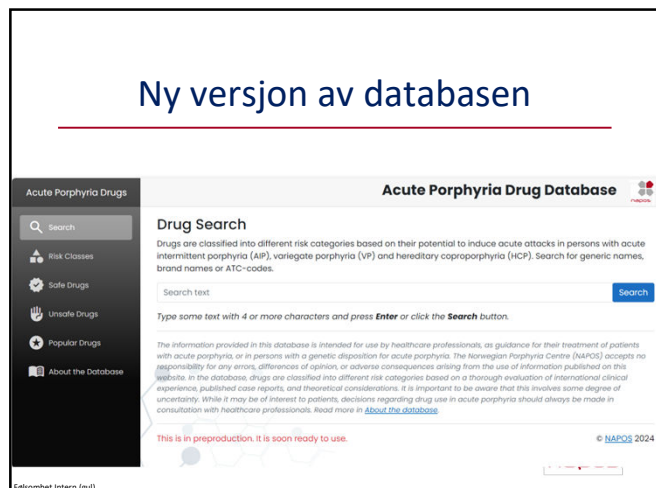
Ny versjon av databasen

Acute Porphyria Drugs

Search

Risk Classes

Safe Drugs

Unsafe Drugs

Popular Drugs

About the Database

Acute Porphyria Drug Database

napos

Drug Search

Drugs are classified into different risk categories based on their potential to induce acute attacks in persons with acute intermittent porphyria (AIP), variegate porphyria (VP) and hereditary coproporphyria (HCP). Search for generic names, brand names or ATC-codes.

Search text

Search

Type some text with 4 or more characters and press Enter or click the Search button.

The information provided in this database is intended for use by healthcare professionals, as guidance for their treatment of patients with acute porphyria, or in persons with a genetic disposition for acute porphyria. The Norwegian Porphyria Centre (NAPOS) accepts no responsibility for any errors, differences of opinion, or adverse consequences arising from the use of information published on this website. In the database, drugs are classified into different risk categories based on a thorough evaluation of international clinical experience, published case reports, and theoretical considerations. It is important to be aware that this involves some degree of uncertainty. While it may be of interest to patients, decisions regarding drug use in acute porphyria should always be made in consultation with healthcare professionals. Read more in About the database.

This is in preproduction. It is soon ready to use.

© NAPOS 2024

Følsomhet Intern (gul)